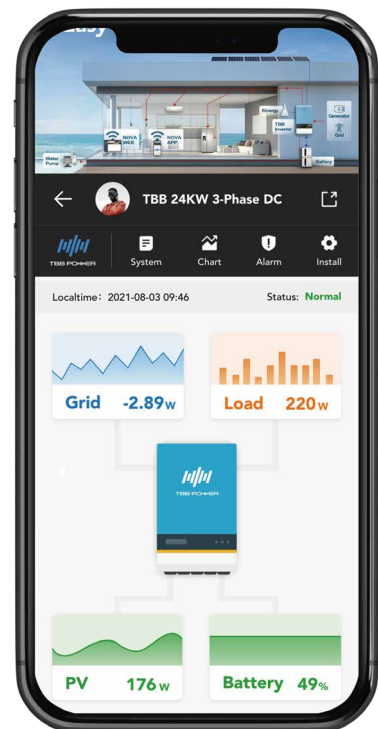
Kinergy
Generator
Grid
NOVA WEB
NOVA APP
TBB Inverter
Water Pump
Battery

TBB 24KW 3-Phase DC

TBB POWER
System
Chart
Alarm
Install

Localtime：2021-08-03 09:46
Status: Normal

Grid -2.89w
Load 220w

TBB POWER

PV 176w
Battery 49%